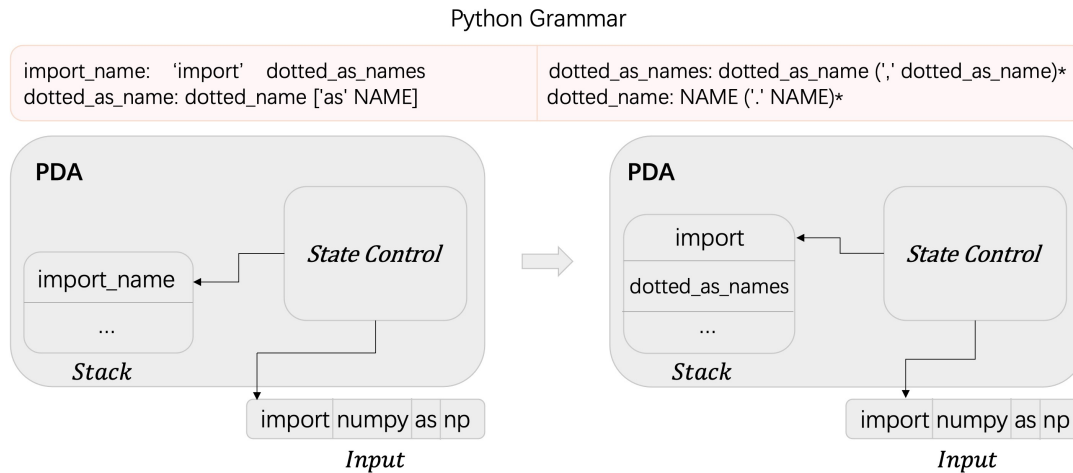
Python Grammar

import_name: 'import' dotted_as_names
dotted_as_name: dotted_name ['as' NAME]

dotted_as_names: dotted_as_name (',' dotted_as_name)*
dotted_name: NAME ('.' NAME)*

PDA

State Control

import_name

...

Stack

| import | numpy | as | np |
|---|---|---|---|

Input

PDA

import

dotted_as_names

...

Stack

State Control

| import | numpy | as | np |
|---|---|---|---|

Input